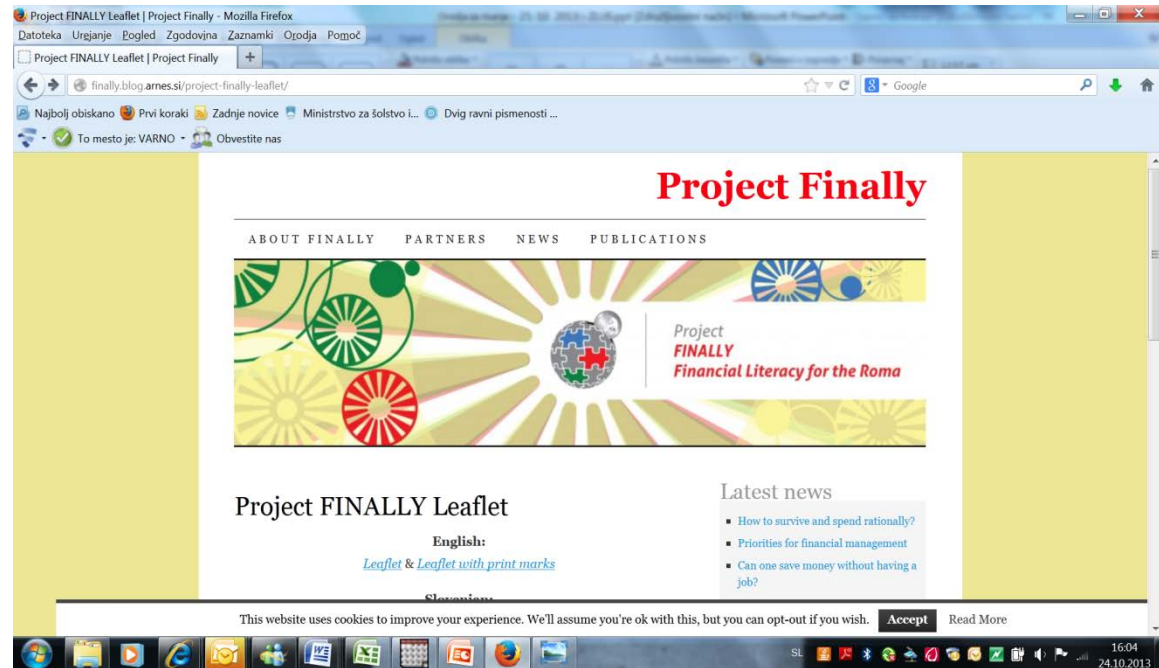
Project FINALLY Leaflet | Project Finally - Mozilla Firefox

Datoteka Urejanje Pogled Zgodovina Zaznamki Orodja Pomoč

Project FINALLY Leaflet | Project Finally +

finally.blog.arnes.si/project-finally-leaflet/

Google

Najbolj obiskano Prvi koraki Zadnje novice Ministrstvo za šolstvo i... Dvig ravni pismenosti ...

To mesto je: VARNO Obvestite nas

Project Finally

ABOUT FINALLY PARTNERS NEWS PUBLICATIONS

Project
FINALLY
Financial Literacy for the Roma

Project FINALLY Leaflet

English:
Leaflet & Leaflet with print marks

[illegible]

Latest news

- How to survive and spend rationally?
- Priorities for financial management
- Can one save money without having a job?

This website uses cookies to improve your experience. We'll assume you're ok with this, but you can opt-out if you wish. Accept Read More

SL 16:04 24.10.2013